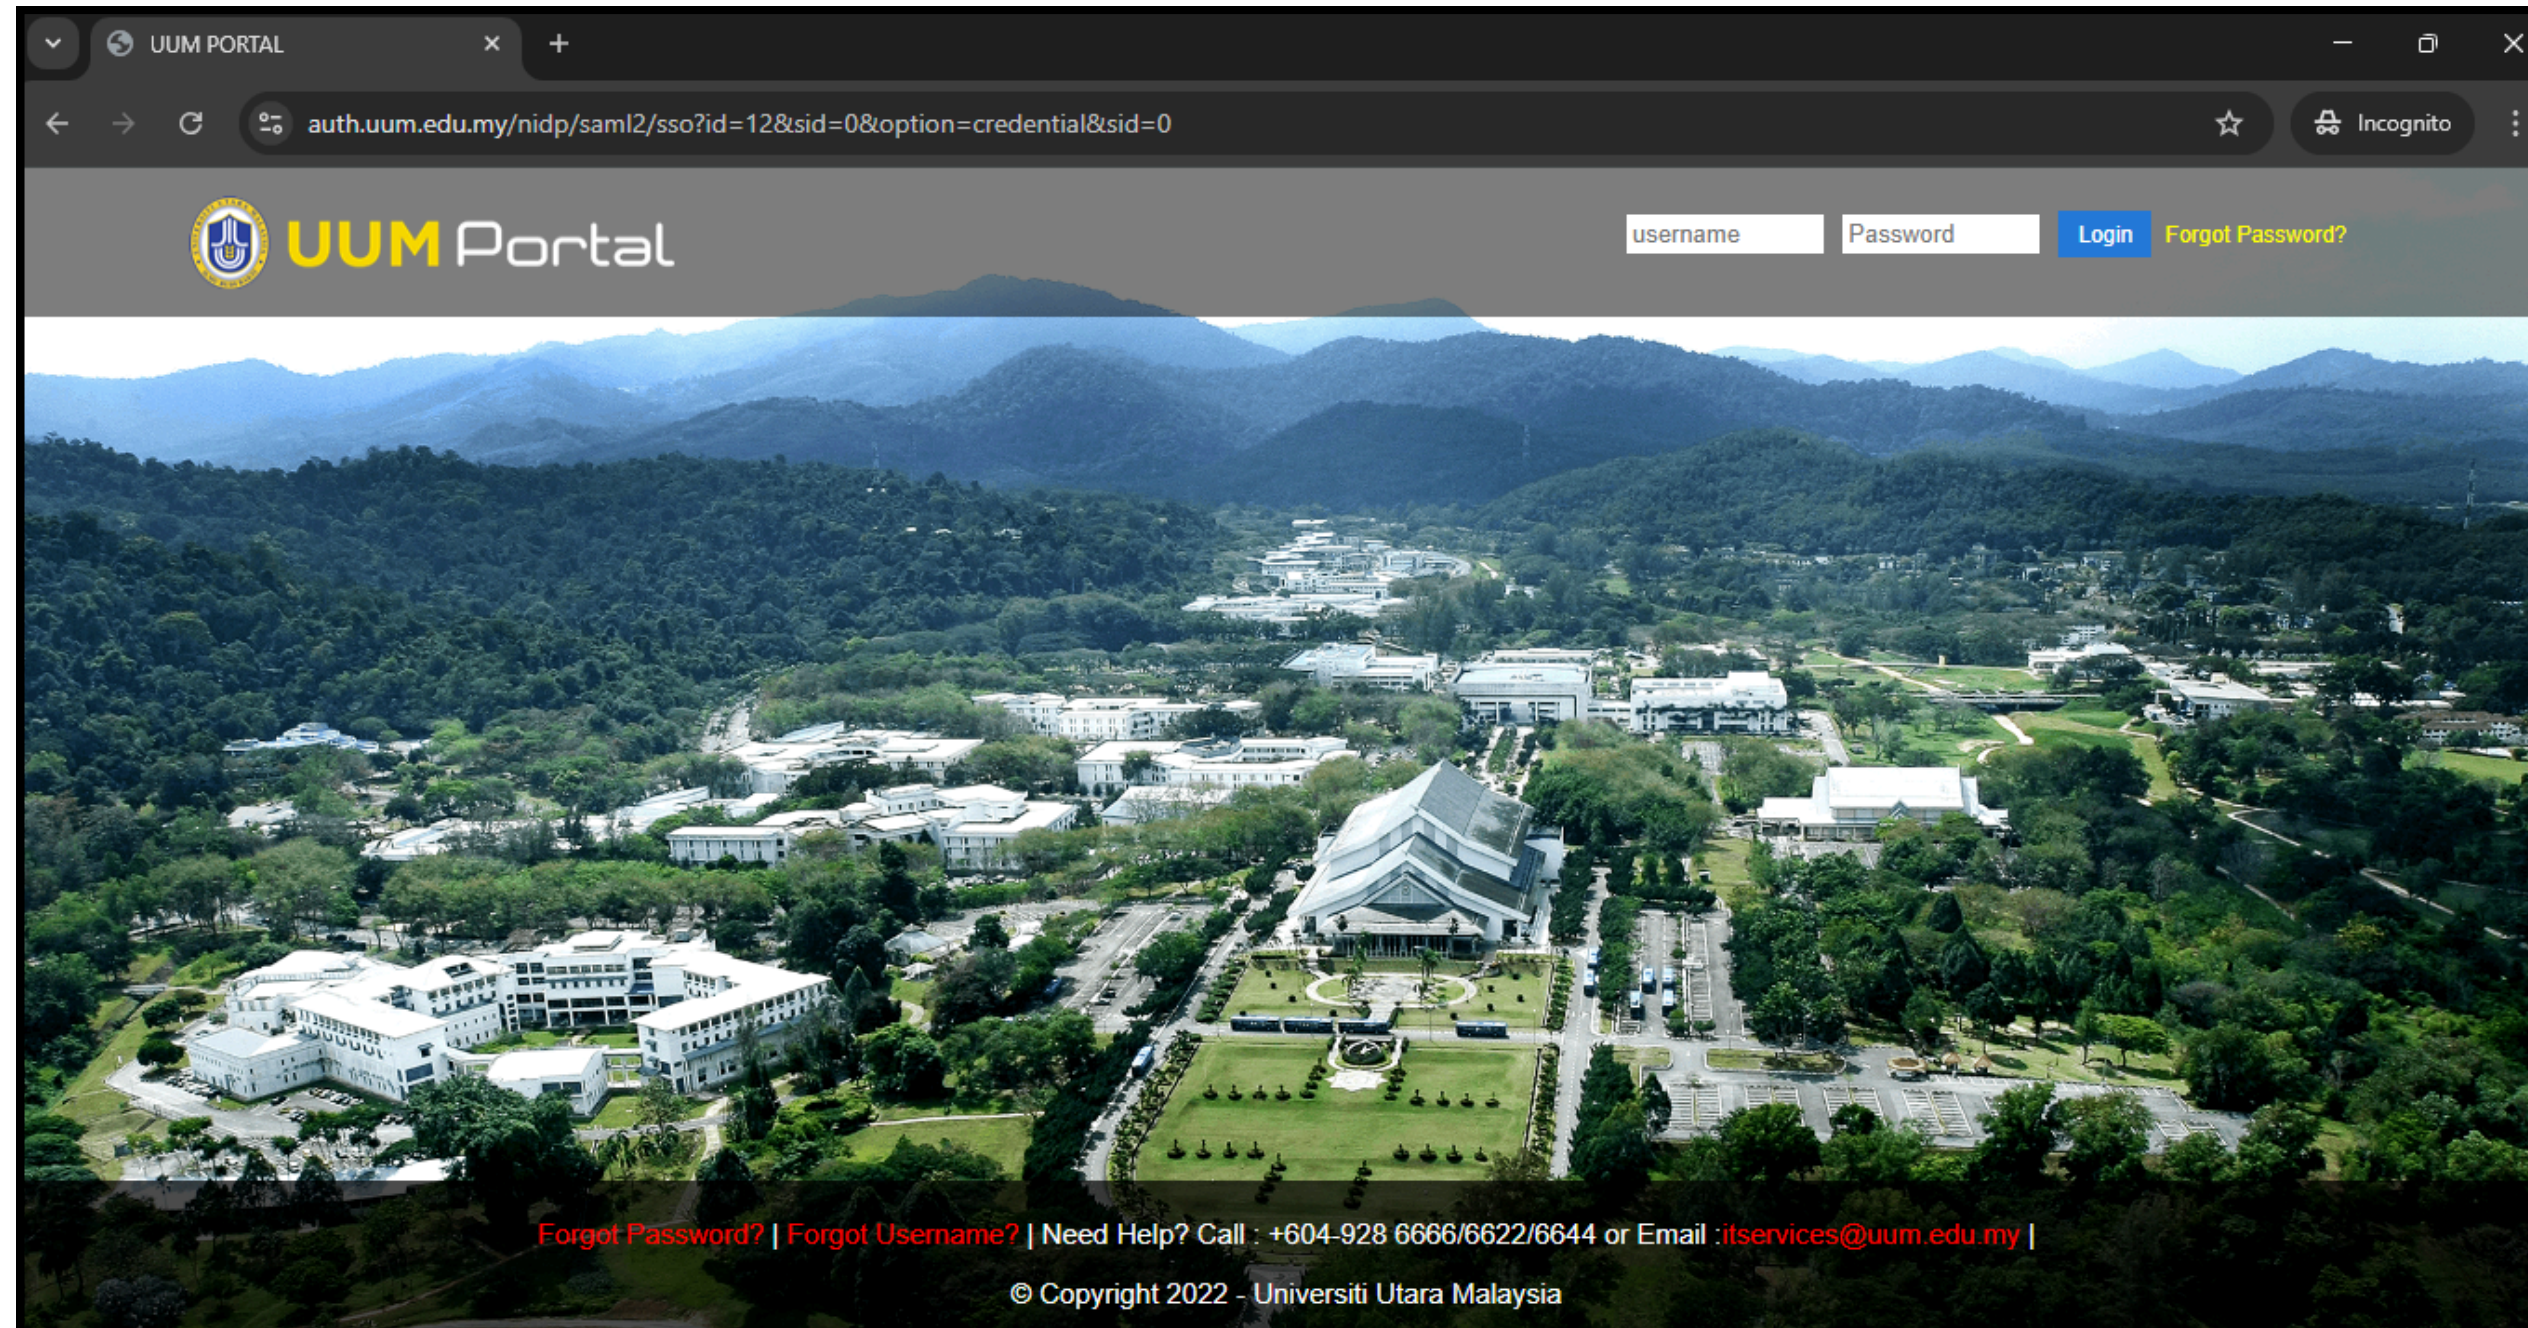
UUM PORTAL

auth.uum.edu.my/nidp/saml2/sso?id=12&sid=0&option=credential&sid=0

Incognito

UUM Portal

username

Password

Login

Forgot Password?

Forgot Password? | Forgot Username? | Need Help? Call : +604-928 6666/6622/6644 or Email :itservices@uum.edu.my |

© Copyright 2022 - Universiti Utara Malaysia